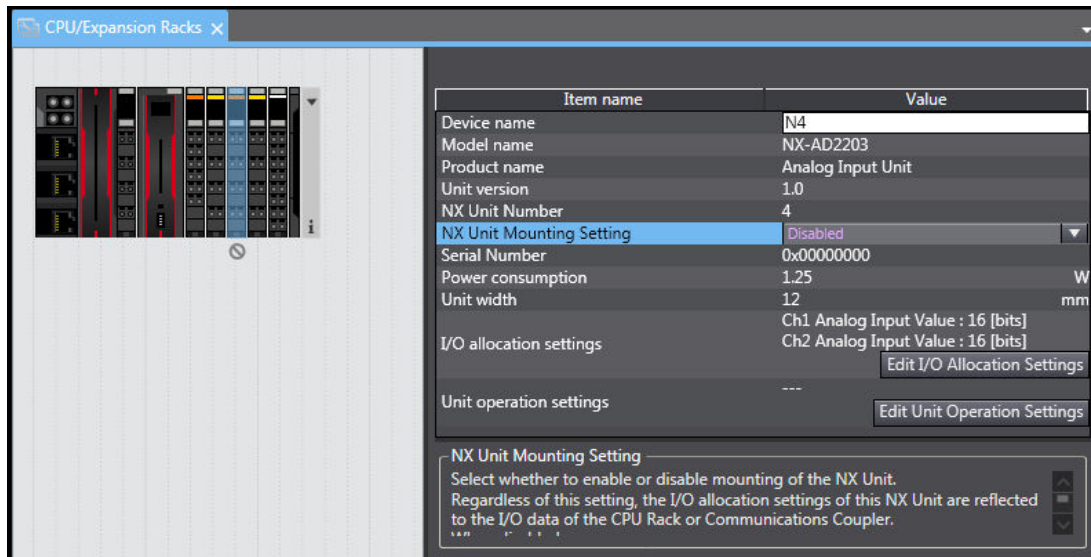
CPU/Expansion Racks ×

i

| Item name | Value |
|---|---|
| Device name | N4 |
| Model name | NX-AD2203 |
| Product name | Analog Input Unit |
| Unit version | 1.0 |
| NX Unit Number | 4 |
| NX Unit Mounting Setting | Disabled |
| Serial Number | 0x00000000 |
| Power consumption | 1.25 W |
| Unit width | 12 mm |
| I/O allocation settings | Ch1 Analog Input Value : 16 [bits] Ch2 Analog Input Value : 16 [bits] Edit I/O Allocation Settings |
| Unit operation settings | --- Edit Unit Operation Settings |

NX Unit Mounting Setting
Select whether to enable or disable mounting of the NX Unit.
Regardless of this setting, the I/O allocation settings of this NX Unit are reflected to the I/O data of the CPU Rack or Communications Coupler.
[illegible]